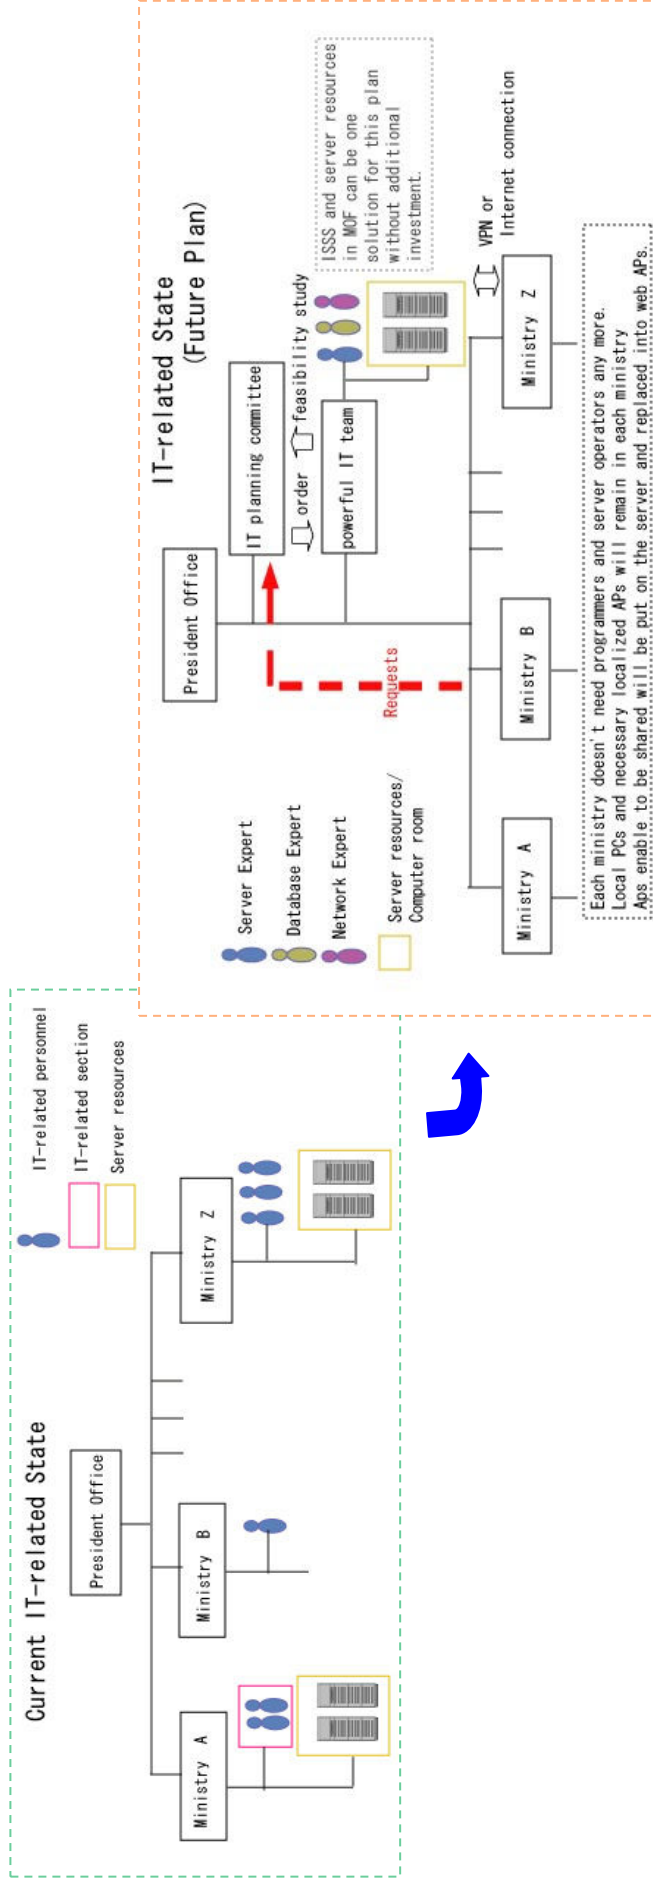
Current IT-related State

President Office

Ministry A

Ministry B

Ministry Z

IT-related personnel

IT-related section

Server resources

IT-related State
(Future Plan)

President Office

IT planning committee

order

feasibility study

powerful IT team

Requests

ISSS and server resources in MOF can be one solution for this plan without additional investment.

VPN or Internet connection

Server Expert

Database Expert

Network Expert

Server resources/ Computer room

Ministry A

Ministry B

Ministry Z

Each ministry doesn't need programmers and server operators any more.
Local PCs and necessary localized APs will remain in each ministry
Aps enable to be shared will be put on the server and replaced into web APs.